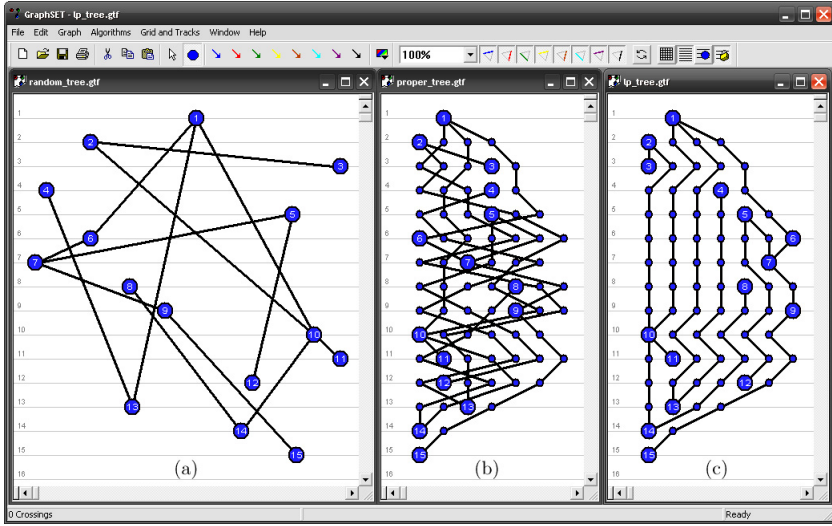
GraphSET - lp_tree.gtf

File Edit Graph Algorithms Grid and Tracks Window Help

100%

random_tree.gtf

1 2 3 4 5 6 7 8 9 10 11 12 13 14 15 16

1 2 3 4 5 6 7 8 9 10 11 12 13 14 15

(a)

proper_tree.gtf

1 2 3 4 5 6 7 8 9 10 11 12 13 14 15 16

1 2 3 4 5 6 7 8 9 10 11 12 13 14 15

(b)

lp_tree.gtf

1 2 3 4 5 6 7 8 9 10 11 12 13 14 15 16

1 2 3 4 5 6 7 8 9 10 11 12 13 14 15

(c)

0 Crossings

Ready